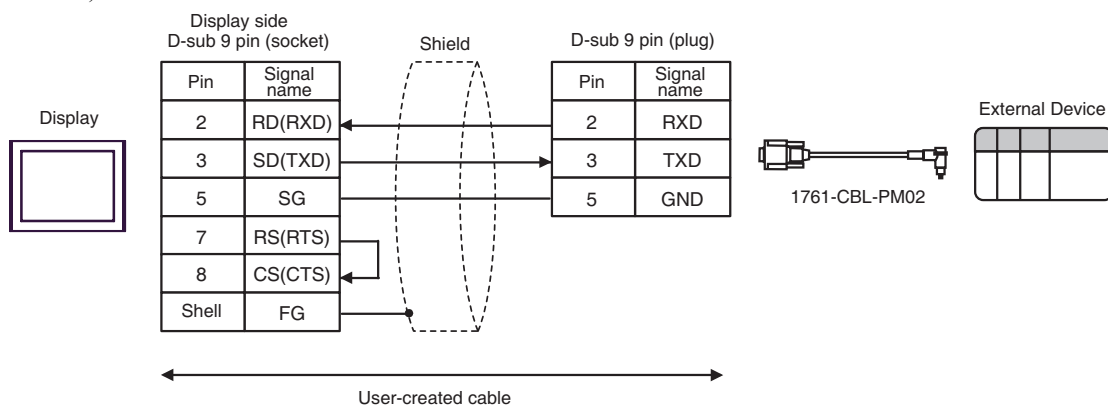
Display side
D-sub 9 pin (socket)

Shield

D-sub 9 pin (plug)

Display

| Pin | Signal name |
|---|---|
| 2 | RD(RXD) |
| 3 | SD(TXD) |
| 5 | SG |
| 7 | RS(RTS) |
| 8 | CS(CTS) |
| Shell | FG |

| Pin | Signal name |
|---|---|
| 2 | RXD |
| 3 | TXD |
| 5 | GND |

1761-CBL-PM02

External Device

User-created cable